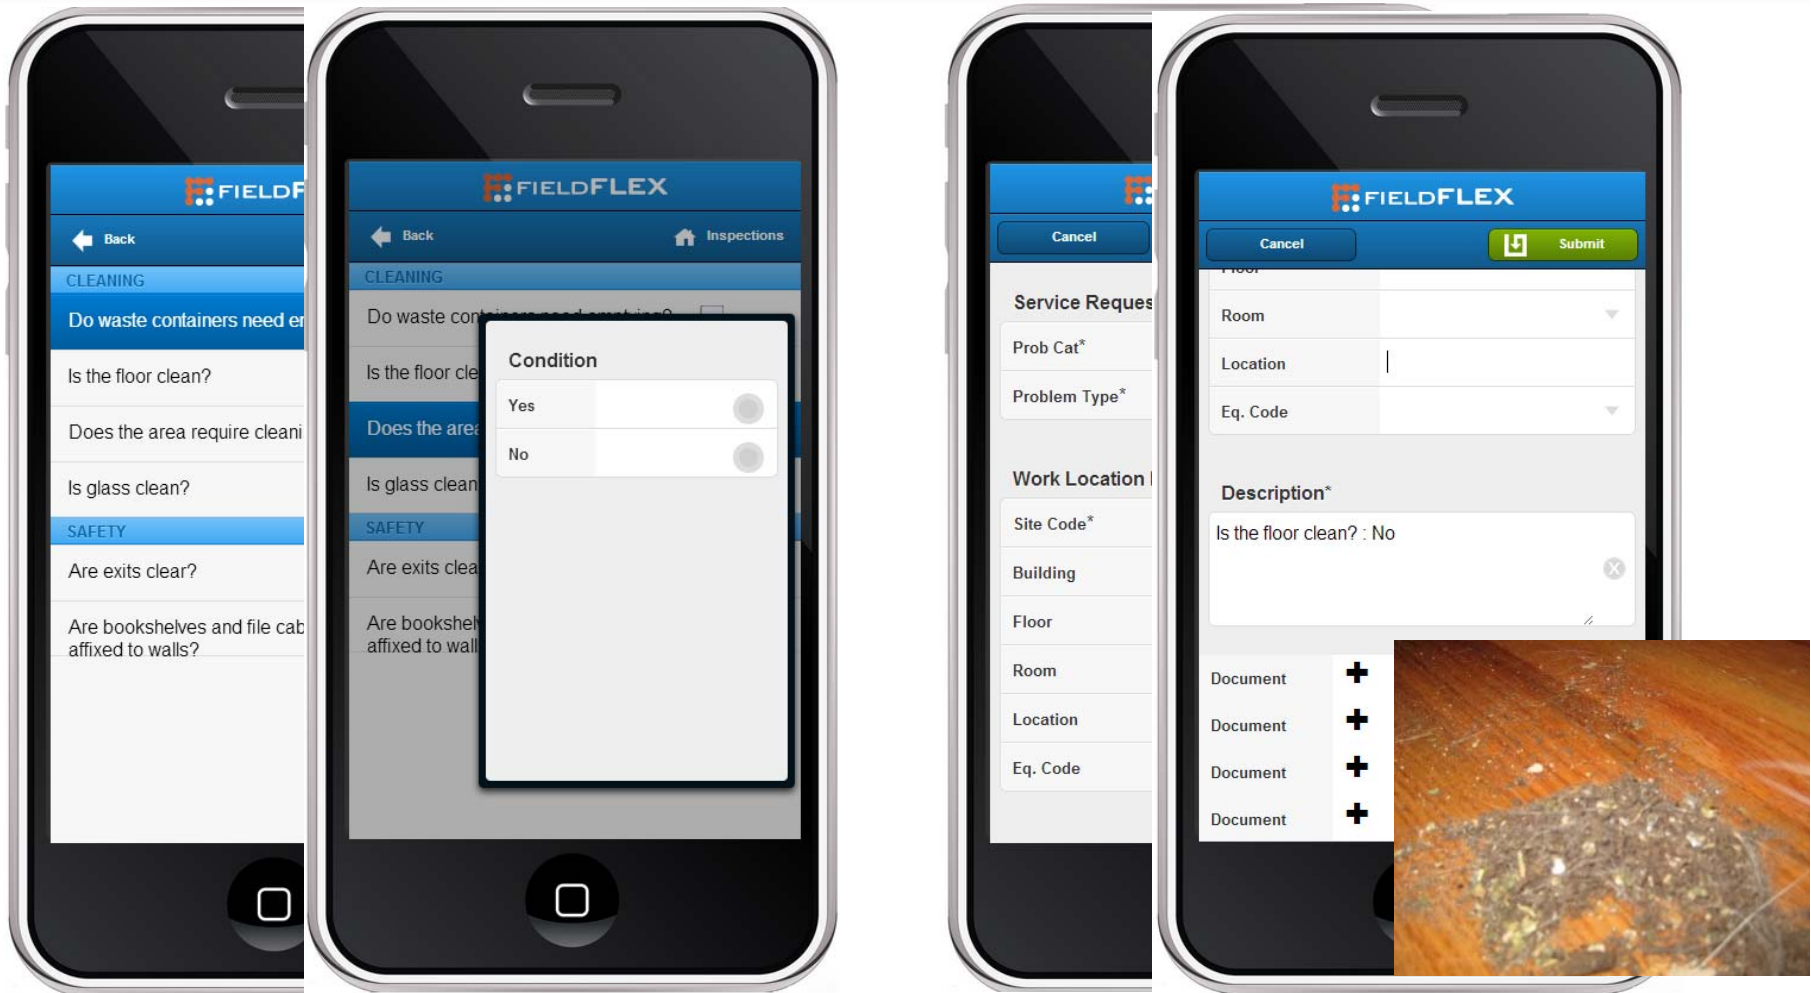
FIELDF

Back

CLEANING

Do waste containers need er

Is the floor clean?

Does the area require cleani

Is glass clean?

SAFETY

Are exits clear?

Are bookshelves and file cab affixed to walls?

FIELDFLEX

Back

Inspections

CLEANING

Do waste con

Is the floor cle

Does the area

Is glass clean

SAFETY

Are exits clea

Are bookshel affixed to wall

Condition

Yes

No

Cancel

Service Reques

Prob Cat*

Problem Type*

Work Location I

Site Code*

Building

Floor

Room

Location

Eq. Code

FIELDFLEX

Cancel

Submit

Room

Location

Eq. Code

Description*

Is the floor clean? : No

Document

Document

Document

Document